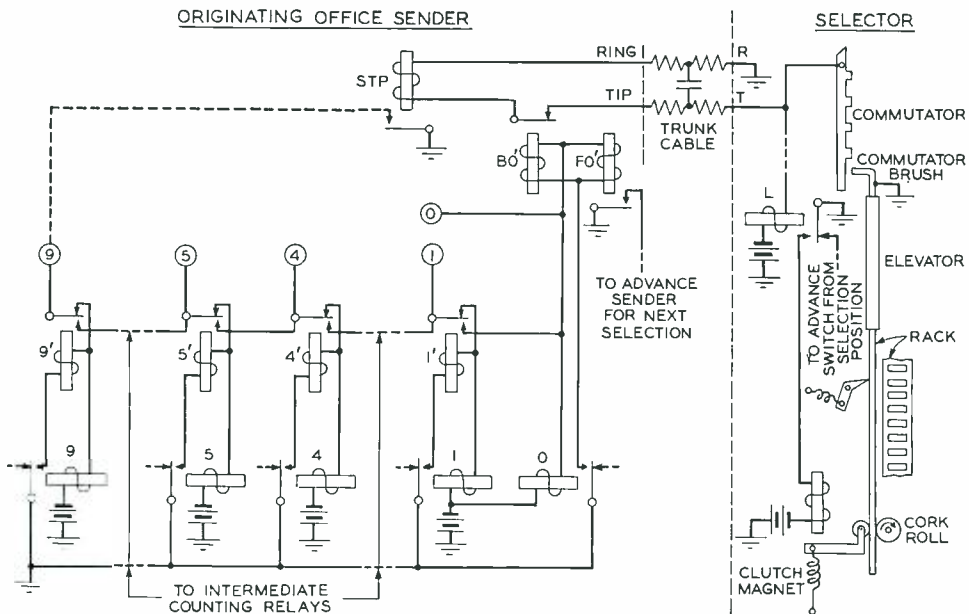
ORIGINATING OFFICE SENDER

SELECTOR

STP

RING

TIP

R

T

TRUNK CABLE

COMMUTATOR

COMMUTATOR BRUSH

BO'

FO'

L

ELEVATOR

0

TO ADVANCE SENDER FOR NEXT SELECTION

TO ADVANCE SWITCH FROM SELECTION POSITION

RACK

9

5

4

1

9'

5'

4'

1'

9

5

4

1

0

CORK ROLL

CLUTCH MAGNET

TO INTERMEDIATE COUNTING RELAYS